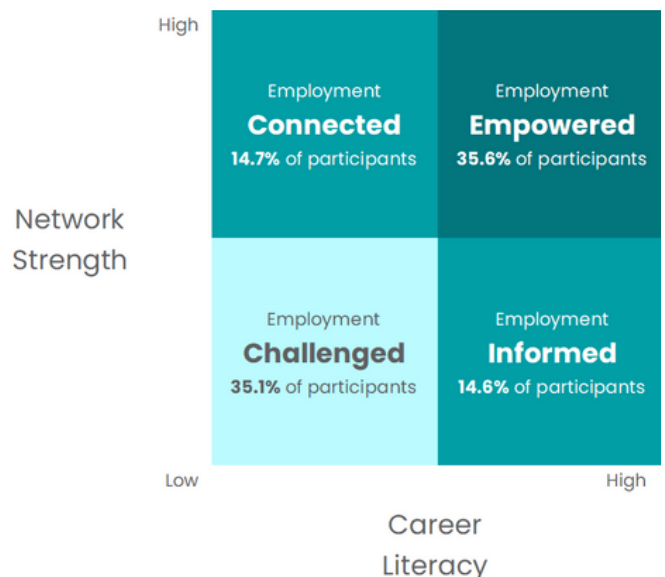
High

Network Strength

Employment
Connected
14.7% of participants

Employment
Empowered
35.6% of participants

Employment
Challenged
35.1% of participants

Employment
Informed
14.6% of participants

Low

High

Career Literacy